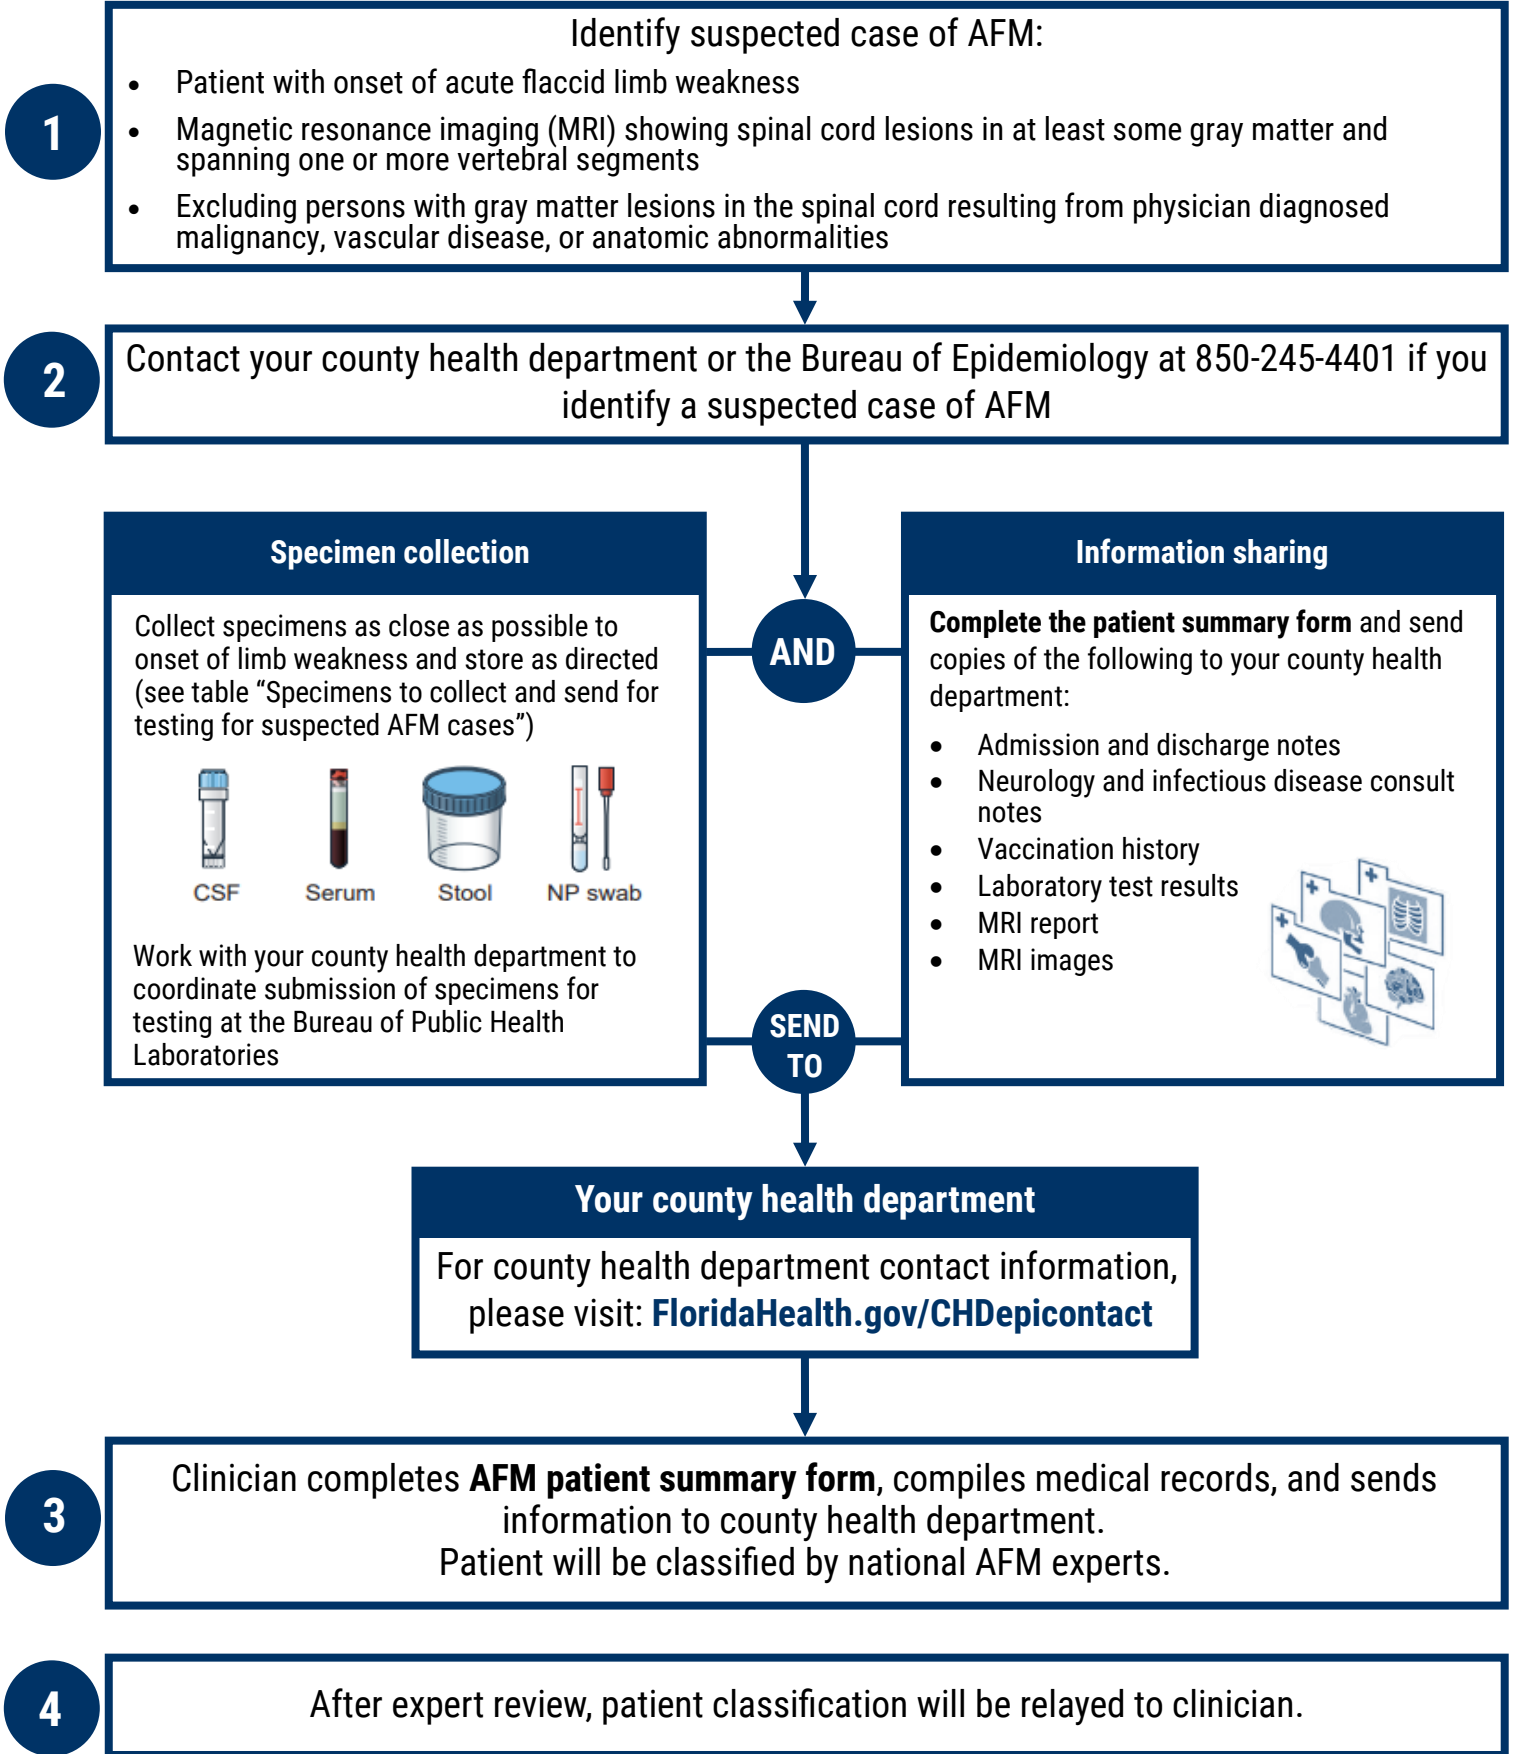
1

Identify suspected case of AFM:

- Patient with onset of acute flaccid limb weakness
- Magnetic resonance imaging (MRI) showing spinal cord lesions in at least some gray matter and spanning one or more vertebral segments
- Excluding persons with gray matter lesions in the spinal cord resulting from physician diagnosed malignancy, vascular disease, or anatomic abnormalities

2

Contact your county health department or the Bureau of Epidemiology at 850-245-4401 if you identify a suspected case of AFM

Specimen collection

Collect specimens as close as possible to onset of limb weakness and store as directed (see table "Specimens to collect and send for testing for suspected AFM cases")

CSF Serum Stool NP swab

Work with your county health department to coordinate submission of specimens for testing at the Bureau of Public Health Laboratories

AND

SEND TO

Information sharing

**Complete the patient summary form** and send copies of the following to your county health department:

- Admission and discharge notes
- Neurology and infectious disease consult notes
- Vaccination history
- Laboratory test results
- MRI report
- MRI images

Your county health department

For county health department contact information, please visit: FloridaHealth.gov/CHDepicontact

3

Clinician completes **AFM patient summary form**, compiles medical records, and sends information to county health department.
Patient will be classified by national AFM experts.

4

After expert review, patient classification will be relayed to clinician.